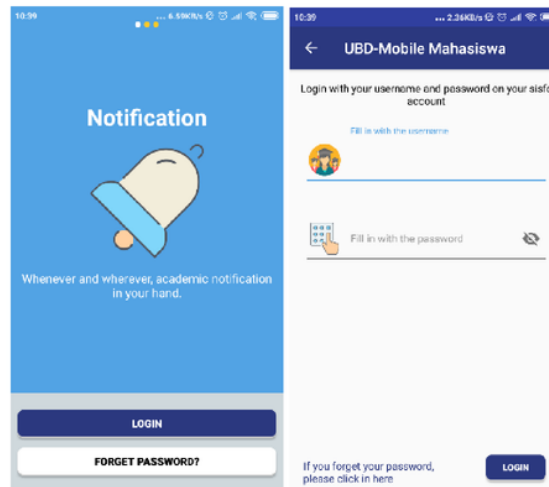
10:39 ... 6.59KB/s

Notification

Whenever and wherever, academic notification in your hand.

LOGIN

FORGET PASSWORD?

10:39 ... 2.36KB/s

← UBD-Mobile Mahasiswa

Login with your username and password on your sisfo account

Fill in with the username

Fill in with the password

If you forget your password, please click in here

LOGIN